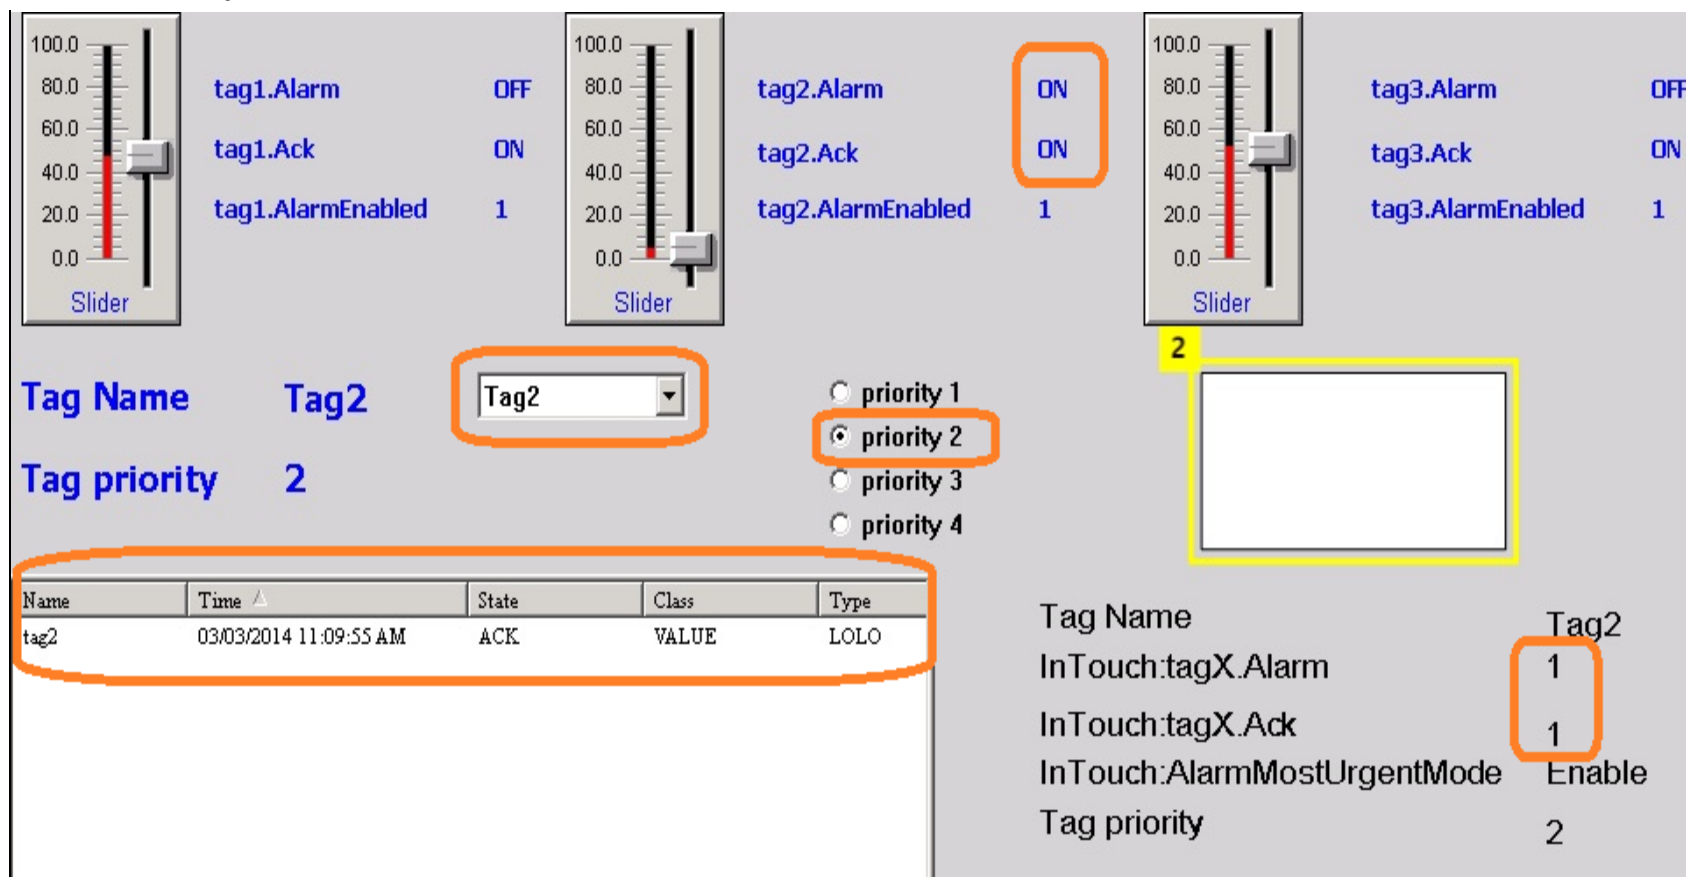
100.0
80.0
60.0
40.0
20.0
0.0
Slider

tag1.Alarm OFF
tag1.Ack ON
tag1.AlarmEnabled 1

100.0
80.0
60.0
40.0
20.0
0.0
Slider

tag2.Alarm ON
tag2.Ack ON
tag2.AlarmEnabled 1

100.0
80.0
60.0
40.0
20.0
0.0
Slider

tag3.Alarm OFF
tag3.Ack ON
tag3.AlarmEnabled 1

Tag Name Tag2

Tag2

priority 1
priority 2
priority 3
priority 4

2

Tag priority 2

| Name | Time | State | Class | Type |
|---|---|---|---|---|
| tag2 | 03/03/2014 11:09:55 AM | ACK | VALUE | LOLO |

Tag Name Tag2
InTouch:tagX.Alarm 1
InTouch:tagX.Ack 1
InTouch:AlarmMostUrgentMode Enable
Tag priority 2